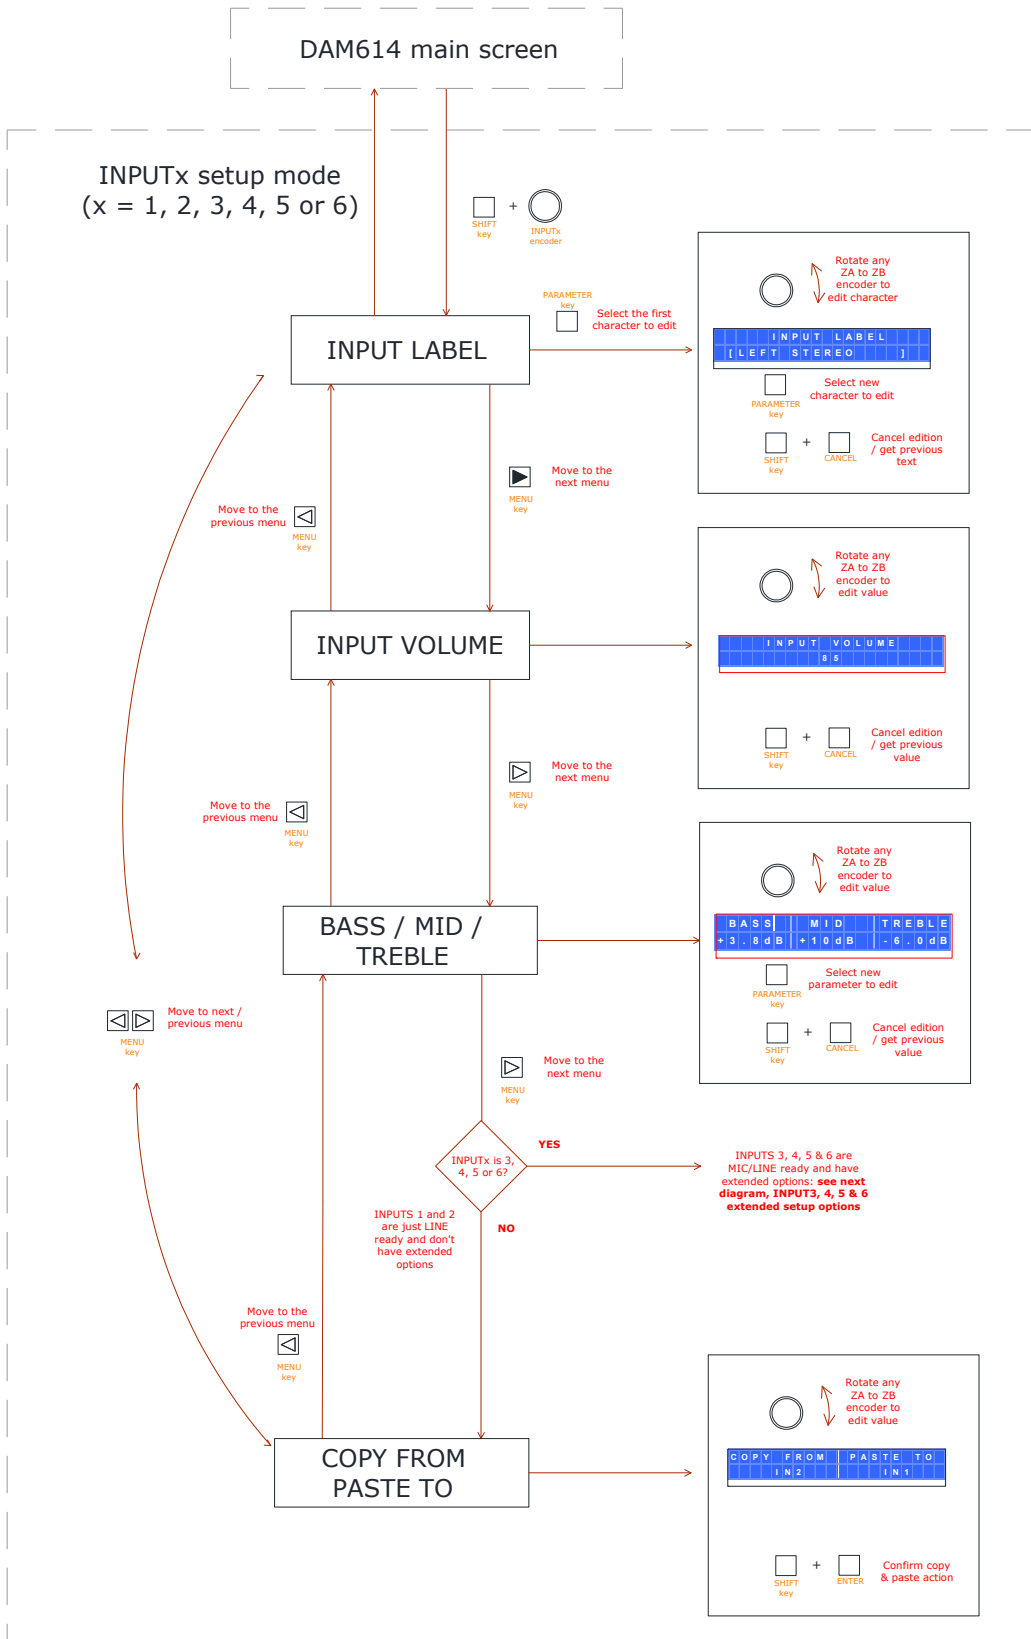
DAM614 main screen

INPUTx setup mode
(x = 1, 2, 3, 4, 5 or 6)

SHIFT key + INPUTx encoder

INPUT LABEL

PARAMETER key Select the first character to edit

Rotate any ZA to ZB encoder to edit character

INPUT LABEL
[LEFT STEREO ]

PARAMETER key Select new character to edit

SHIFT key + CANCEL Cancel edition / get previous text

MENU key Move to the next menu

Move to the previous menu MENU key

INPUT VOLUME

Rotate any ZA to ZB encoder to edit value

INPUT VOLUME
85

SHIFT key + CANCEL Cancel edition / get previous value

MENU key Move to the next menu

Move to the previous menu MENU key

BASS / MID / TREBLE

Rotate any ZA to ZB encoder to edit value

BASS | MID | TREBLE
+3.8dB | +10dB | -6.0dB

PARAMETER key Select new parameter to edit

SHIFT key + CANCEL Cancel edition / get previous value

MENU key Move to next / previous menu

MENU key Move to the next menu

INPUTx is 3, 4, 5 or 6?

YES

INPUTS 3, 4, 5 & 6 are MIC/LINE ready and have extended options: see next diagram, INPUT3, 4, 5 & 6 extended setup options

NO

INPUTS 1 and 2 are just LINE ready and don't have extended options

Move to the previous menu MENU key

COPY FROM PASTE TO

Rotate any ZA to ZB encoder to edit value

COPY FROM | PASTE TO
IN2 | IN1

SHIFT key + ENTER Confirm copy & paste action